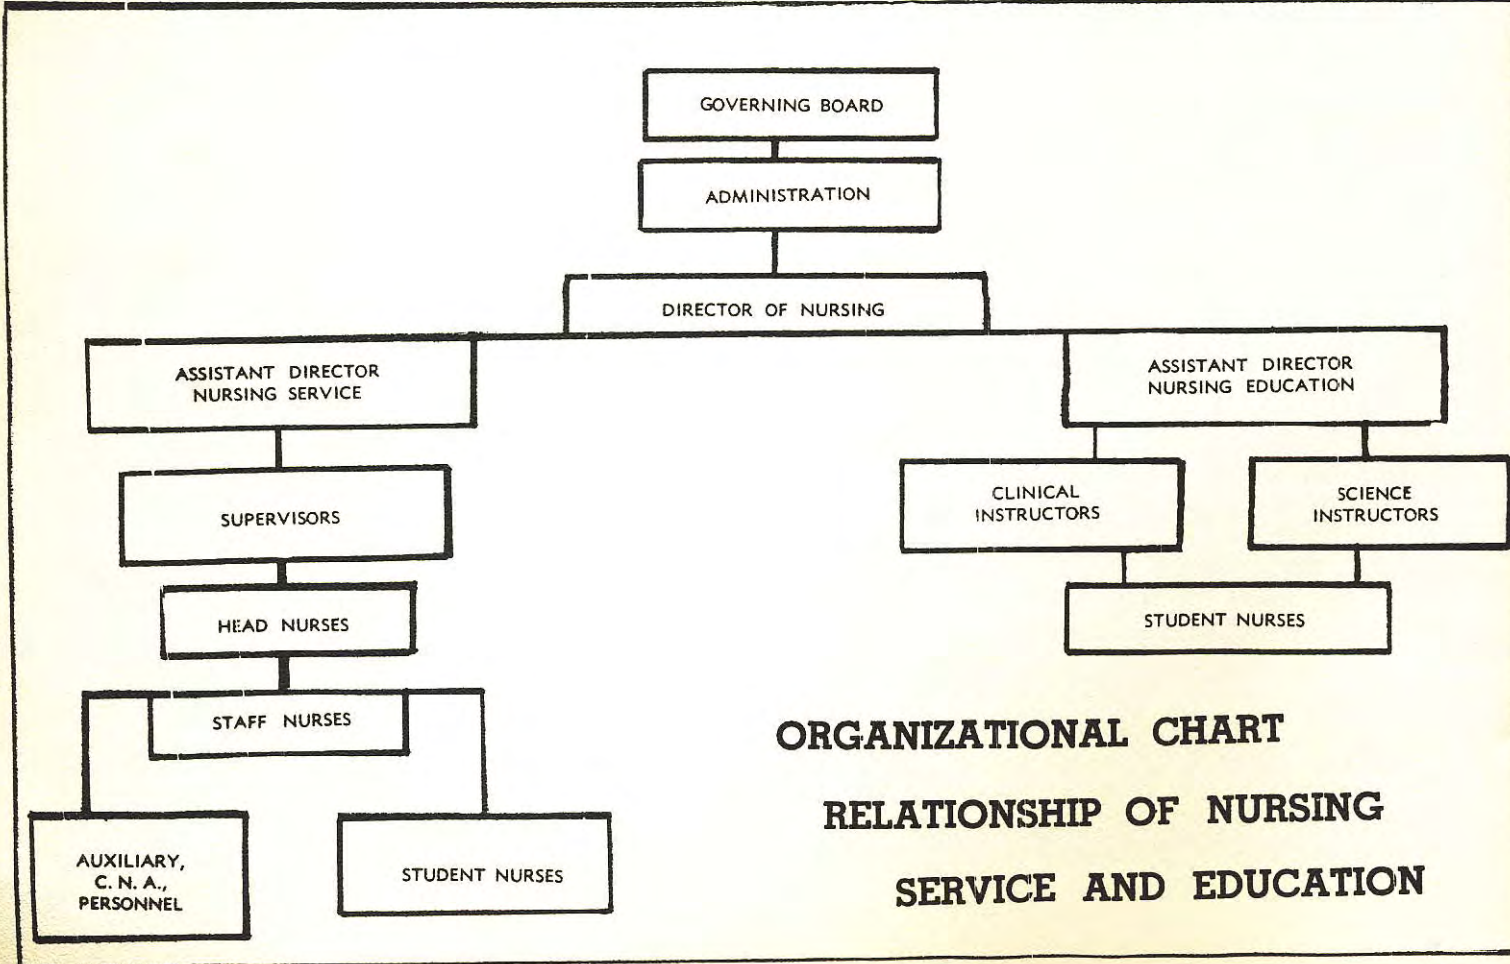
GOVERNING BOARD

ADMINISTRATION

DIRECTOR OF NURSING

ASSISTANT DIRECTOR NURSING SERVICE

SUPERVISORS

HEAD NURSES

STAFF NURSES

AUXILIARY, C. N. A., PERSONNEL

STUDENT NURSES

ASSISTANT DIRECTOR NURSING EDUCATION

CLINICAL INSTRUCTORS

SCIENCE INSTRUCTORS

STUDENT NURSES

ORGANIZATIONAL CHART

RELATIONSHIP OF NURSING

SERVICE AND EDUCATION